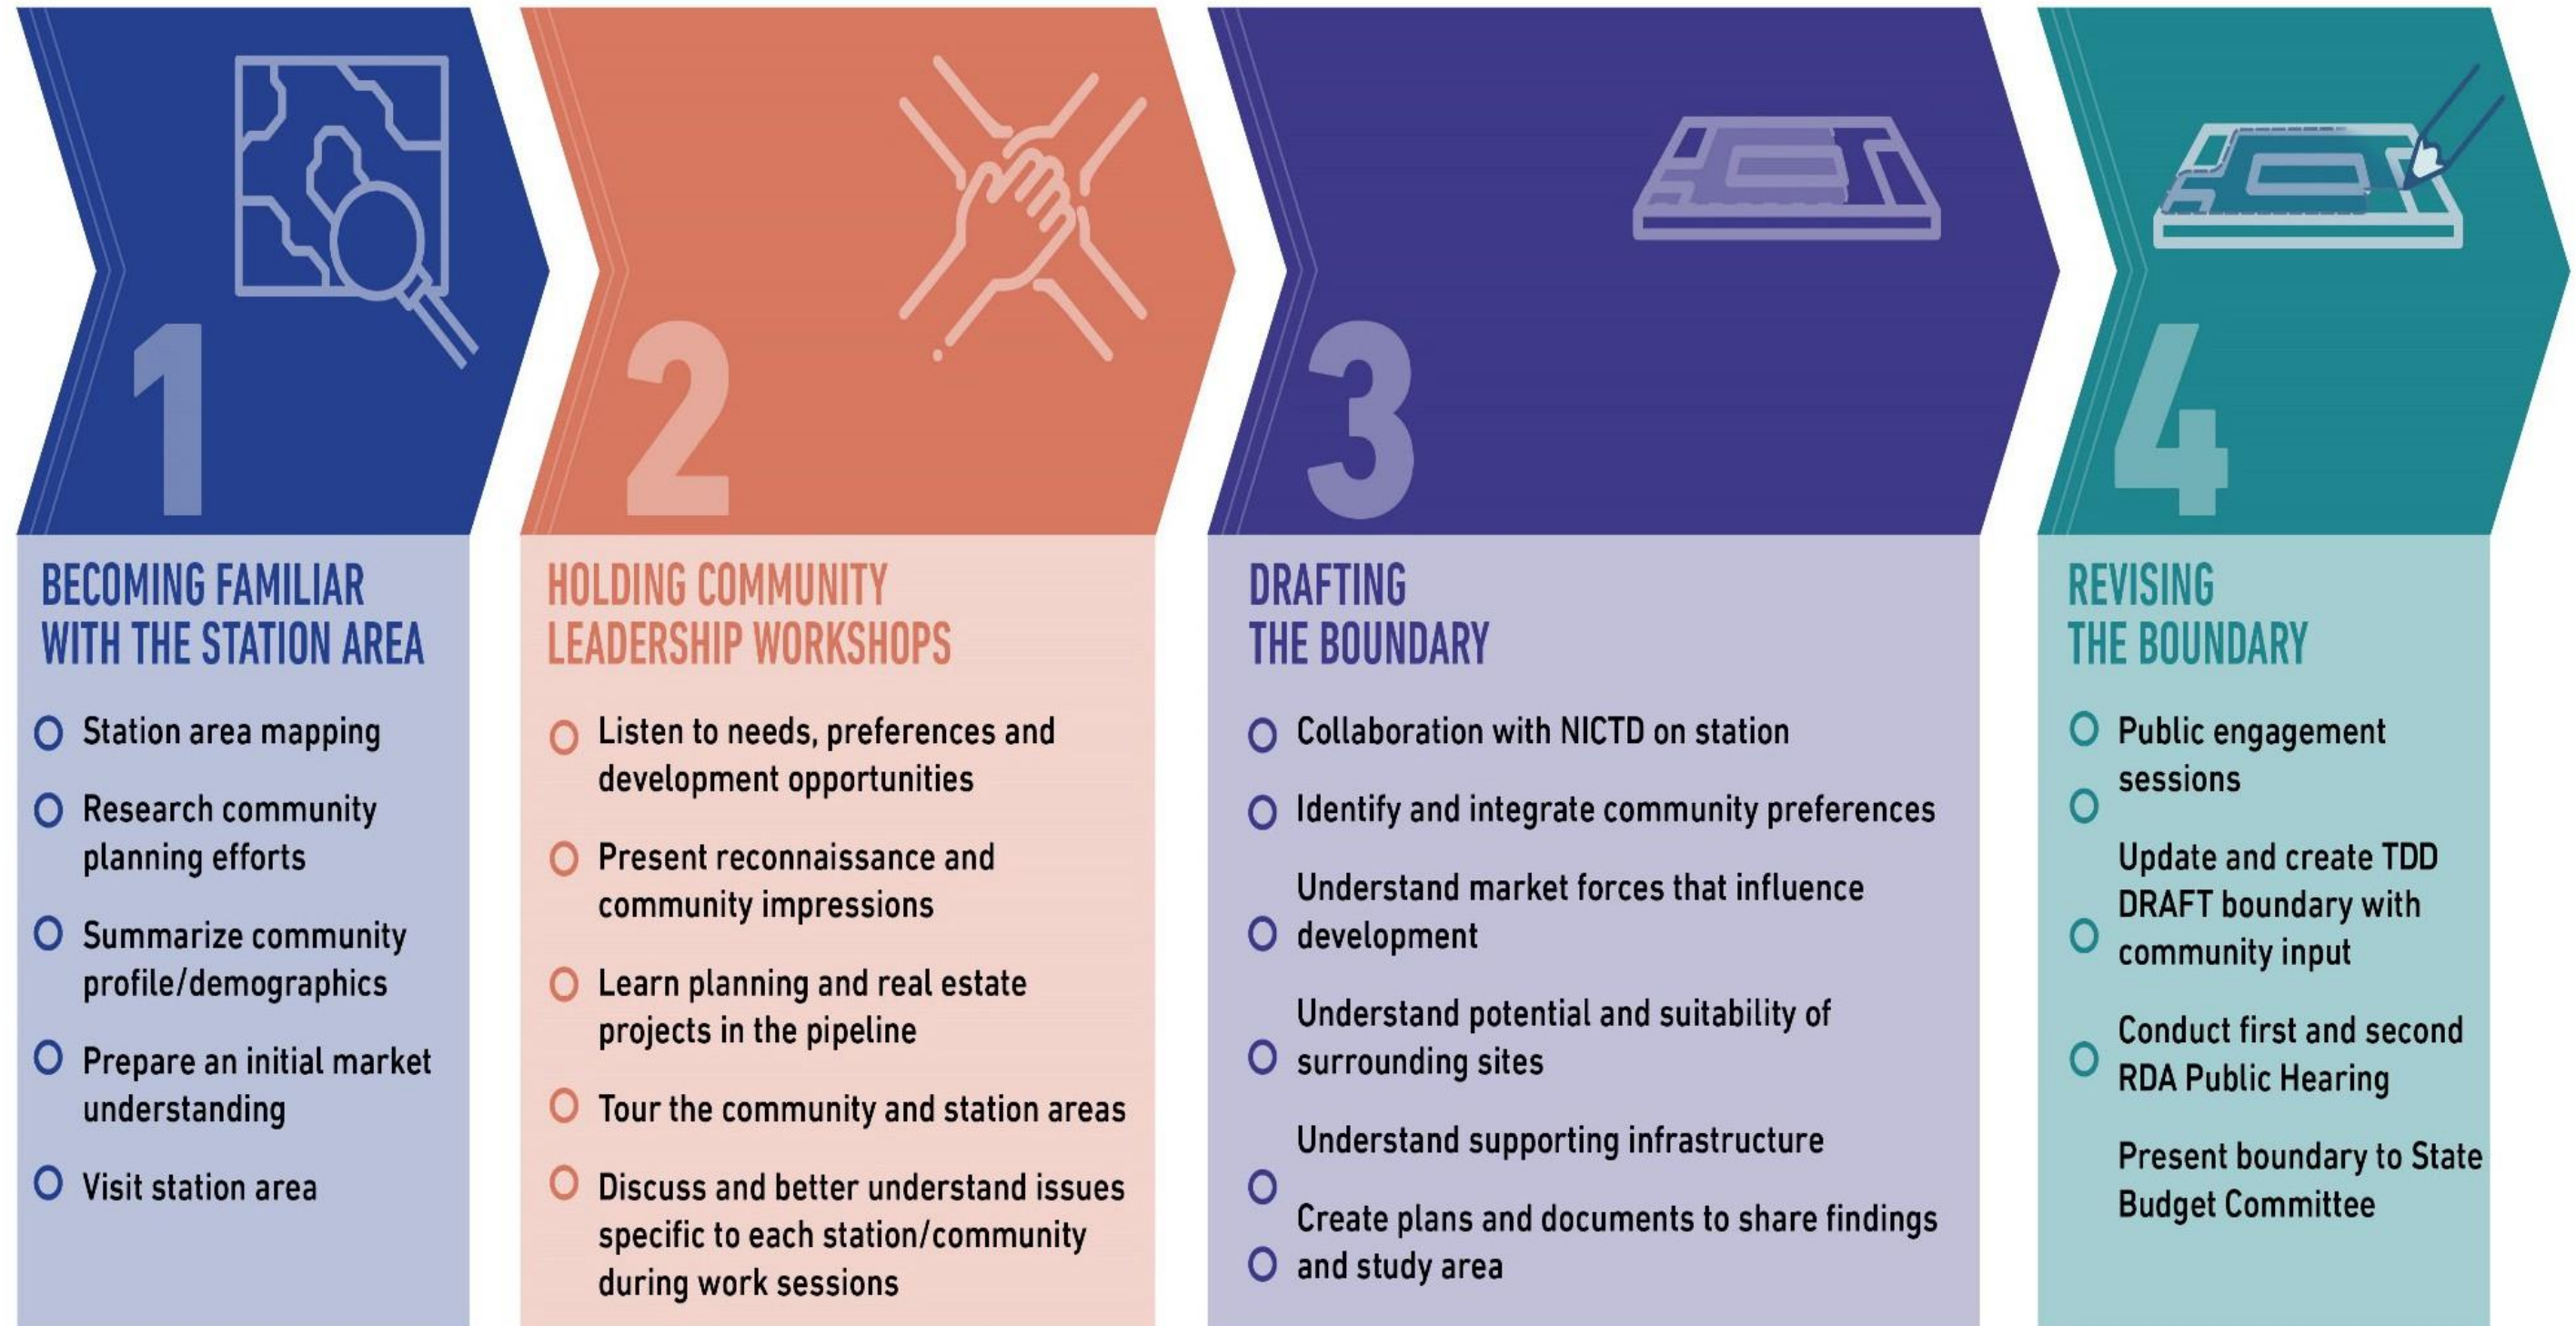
1

BECOMING FAMILIAR WITH THE STATION AREA

- Station area mapping
- Research community planning efforts
- Summarize community profile/demographics
- Prepare an initial market understanding
- Visit station area

2

HOLDING COMMUNITY LEADERSHIP WORKSHOPS

- Listen to needs, preferences and development opportunities
- Present reconnaissance and community impressions
- Learn planning and real estate projects in the pipeline
- Tour the community and station areas
- Discuss and better understand issues specific to each station/community during work sessions

3

DRAFTING THE BOUNDARY

- Collaboration with NICTD on station
- Identify and integrate community preferences
- Understand market forces that influence development
- Understand potential and suitability of surrounding sites
- Understand supporting infrastructure
- Create plans and documents to share findings and study area

4

REVISING THE BOUNDARY

- Public engagement sessions
- Update and create TDD DRAFT boundary with community input
- Conduct first and second RDA Public Hearing
- Present boundary to State Budget Committee